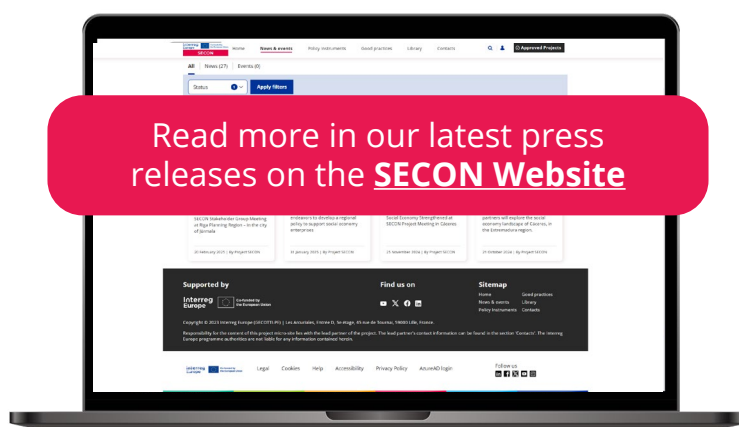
Interreg Europe SECON

Home News & events Policy instruments Good practices Library Contacts

Approved Projects

All News (27) Events (0)

Status

Apply filters

Read more in our latest press releases on the **SECON Website**

SECON Stakeholder Group Meeting of Riga Planning Region – in the city of Jurmala

20 February 2025 | By Project SECON

endeavors to develop a regional policy to support social economy enterprises

31 January 2025 | By Project SECON

Social Economy Strengthened at SECON Project Meeting in Cáceres

25 November 2024 | By Project SECON

partners will explore the social economy landscape of Cáceres, in the Extremadura region.

21 October 2024 | By Project SECON

Supported by

Interreg Europe Co-funded by the European Union

Find us on

Sitemap

Home
News & events
Policy instruments

Good practices
Library
Contacts

Copyright © 2023 Interreg Europe (GECT/ETS-IE) | Les Arcuriales, Entrée D, 5e étage, 45 rue de Tournai, 59000 Lille, France.

Responsibility for the content of this project micro-site lies with the lead partner of the project. The lead partner's contact information can be found in the section 'Contacts'. The Interreg Europe programme authorities are not liable for any information contained herein.

Interreg Europe Co-funded by the European Union

Legal Cookies Help Accessibility Privacy Policy AzureAD login

Follow us